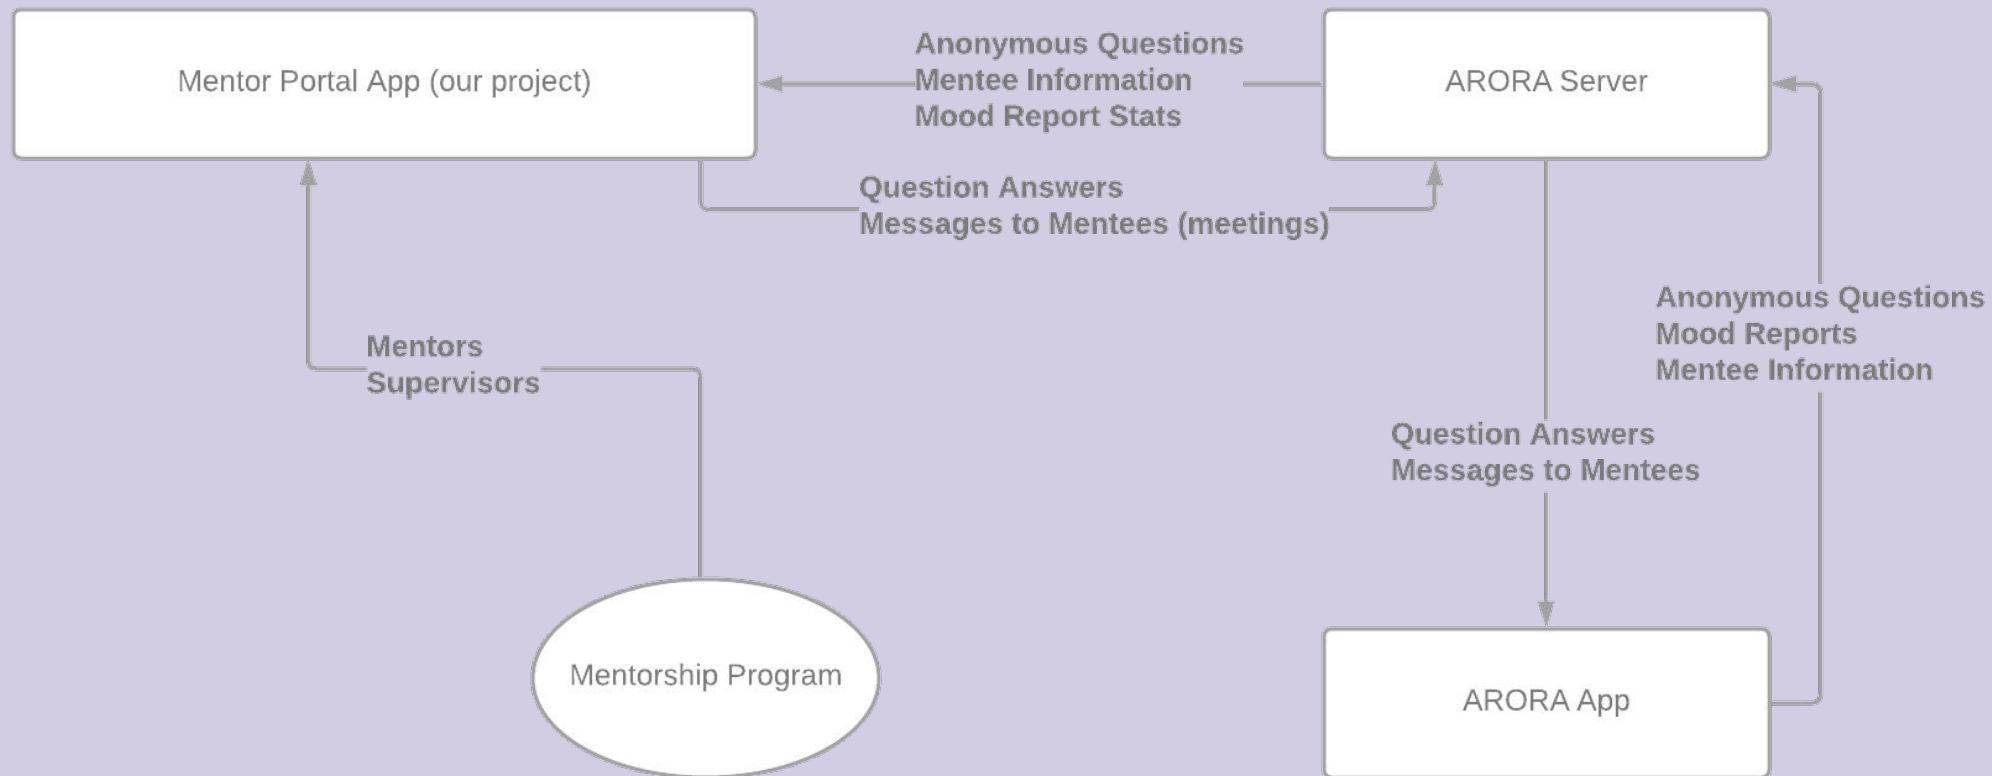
Mentor Portal App (our project)

Anonymous Questions
Mentee Information
Mood Report Stats

ARORA Server

Question Answers
Messages to Mentees (meetings)

Mentors
Supervisors

Anonymous Questions
Mood Reports
Mentee Information

Question Answers
Messages to Mentees

Mentorship Program

ARORA App